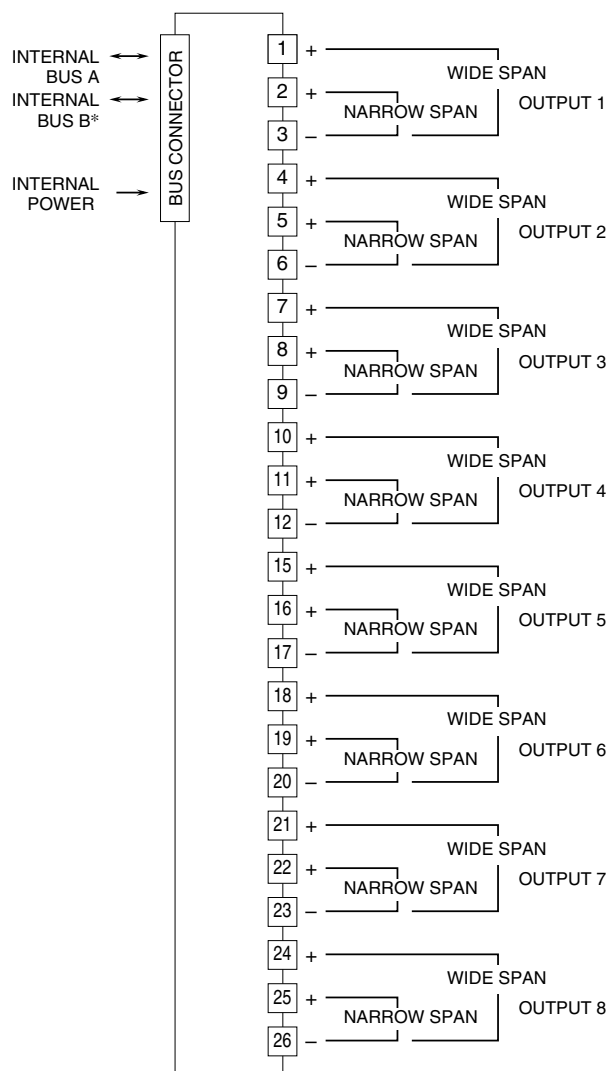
INTERNAL BUS A
INTERNAL BUS B*
INTERNAL POWER

BUS CONNECTOR

1 +
2 +
3 –
WIDE SPAN
NARROW SPAN
OUTPUT 1

4 +
5 +
6 –
WIDE SPAN
NARROW SPAN
OUTPUT 2

7 +
8 +
9 –
WIDE SPAN
NARROW SPAN
OUTPUT 3

10 +
11 +
12 –
WIDE SPAN
NARROW SPAN
OUTPUT 4

15 +
16 +
17 –
WIDE SPAN
NARROW SPAN
OUTPUT 5

18 +
19 +
20 –
WIDE SPAN
NARROW SPAN
OUTPUT 6

21 +
22 +
23 –
WIDE SPAN
NARROW SPAN
OUTPUT 7

24 +
25 +
26 –
WIDE SPAN
NARROW SPAN
OUTPUT 8